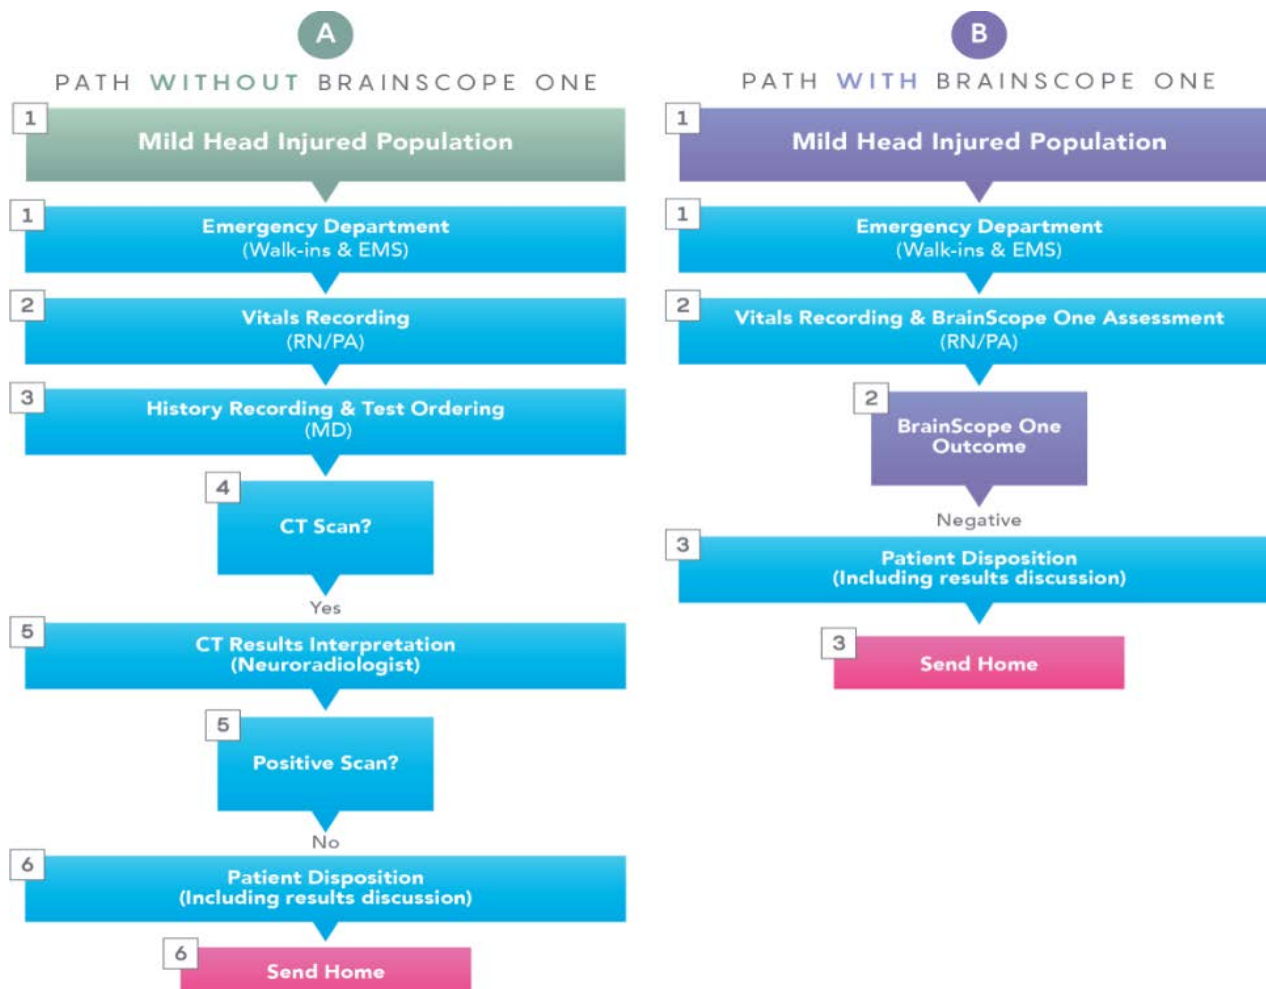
A

PATH WITHOUT BRAINSCOPE ONE

1
Mild Head Injured Population

1
Emergency Department
(Walk-ins & EMS)

2
Vitals Recording
(RN/PA)

3
History Recording & Test Ordering
(MD)

4
CT Scan?

Yes

5
CT Results Interpretation
(Neuroradiologist)

5
Positive Scan?

No

6
Patient Disposition
(Including results discussion)

6
Send Home

B

PATH WITH BRAINSCOPE ONE

1
Mild Head Injured Population

1
Emergency Department
(Walk-ins & EMS)

2
Vitals Recording & BrainScope One Assessment
(RN/PA)

2
BrainScope One Outcome

Negative

3
Patient Disposition
(Including results discussion)

3
Send Home